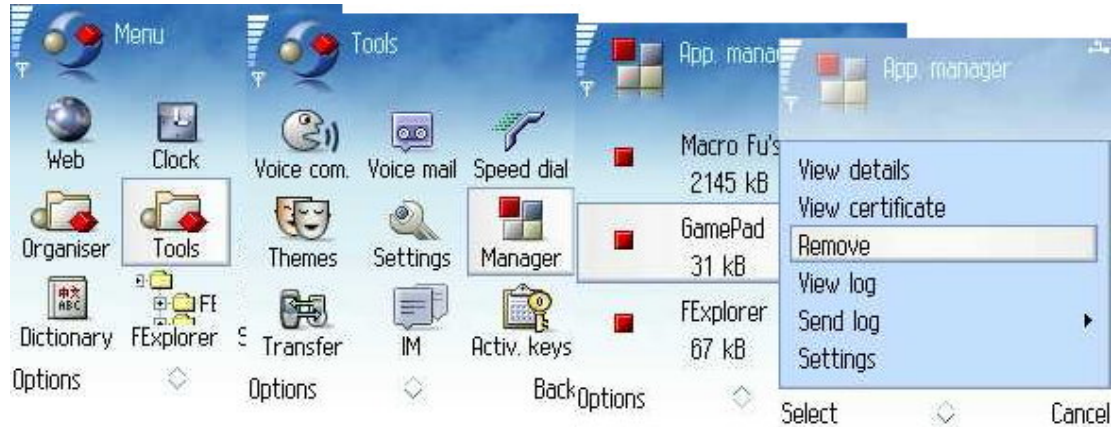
Menu

Web
Clock
Organiser
Tools
Dictionary
FExplorer
Options

Tools

Voice com.
Voice mail
Speed dial
Themes
Settings
Manager
Transfer
IM
Activ. keys
Options
Back

App. mana

Macro Fu's
2145 kB
GamePad
31 kB
FExplorer
67 kB
Options

App. manager

View details
View certificate
Remove
View log
Send log
Settings
Select
Cancel